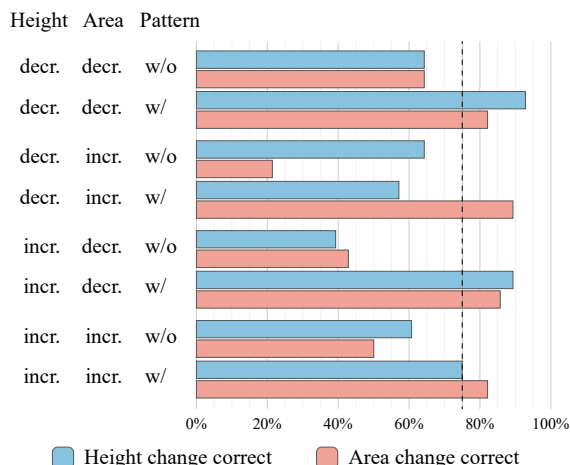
| Height | Area | Pattern |
|---|---|---|
| decr. | decr. | w/o |
| decr. | decr. | w/ |
| decr. | incr. | w/o |
| decr. | incr. | w/ |
| incr. | decr. | w/o |
| incr. | decr. | w/ |
| incr. | incr. | w/o |
| incr. | incr. | w/ |

0% 20% 40% 60% 80% 100%

Height change correct
Area change correct